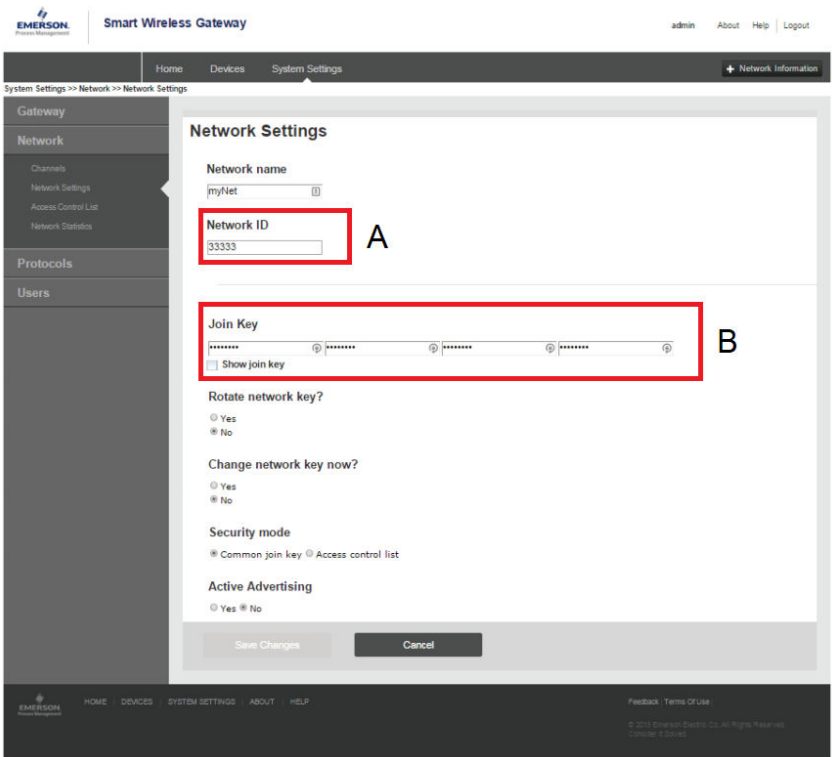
EMERSON.
Process Management

Smart Wireless Gateway

admin | About | Help | Logout

Home | Devices | System Settings

+ Network Information

System Settings >> Network >> Network Settings

Gateway

Network

Channels
Network Settings
Access Control List
Network Statistics

Protocols

Users

Network Settings

Network name

myNet

Network ID

33333

A

Join Key

•••••••• •••••••• •••••••• ••••••••

Show join key

B

Rotate network key?

Yes
No

Change network key now?

Yes
No

Security mode

Common join key  Access control list

Active Advertising

Yes  No

Save Changes

Cancel

EMERSON.
Process Management

HOME | DEVICES | SYSTEM SETTINGS | ABOUT | HELP

Feedback | Terms Of Use

© 2015 Emerson Electric Co. All Rights Reserved.
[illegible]